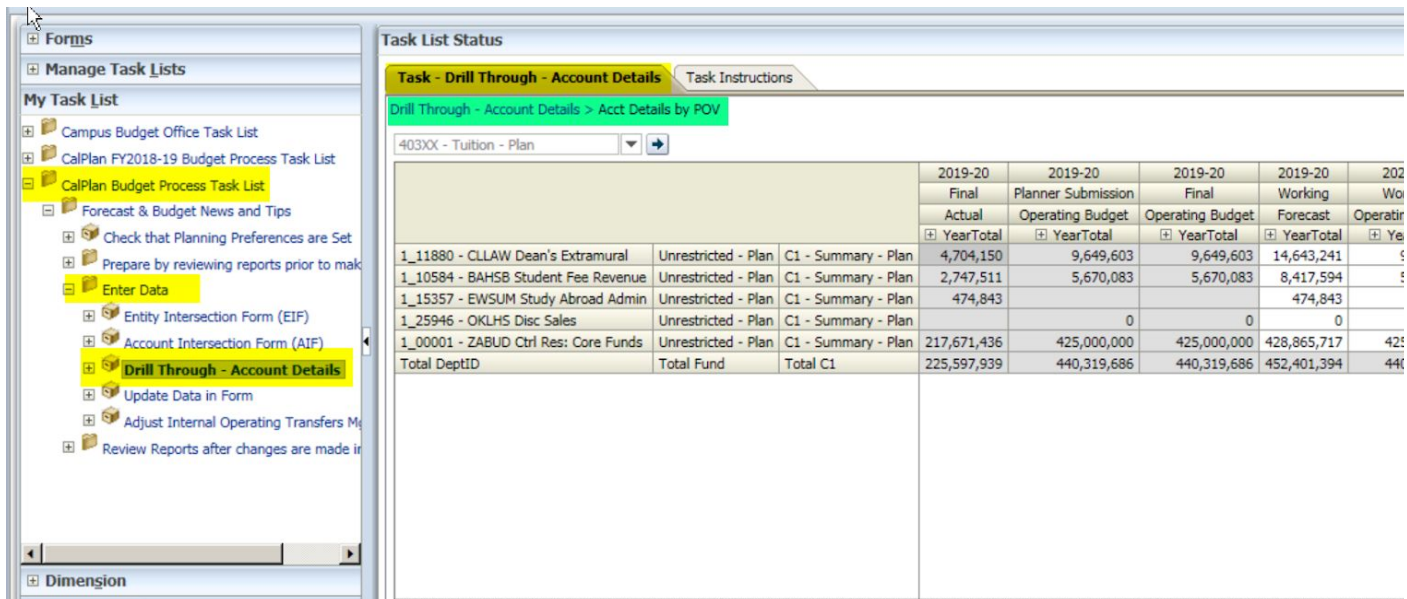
⊞ Forms
⊞ Manage Task Lists
My Task List
⊞ Campus Budget Office Task List
⊞ CalPlan FY2018-19 Budget Process Task List
⊟ CalPlan Budget Process Task List
⊟ Forecast & Budget News and Tips
⊞ Check that Planning Preferences are Set
⊞ Prepare by reviewing reports prior to mak
⊟ Enter Data
⊞ Entity Intersection Form (EIF)
⊞ Account Intersection Form (AIF)
⊞ Drill Through - Account Details
⊞ Update Data in Form
⊞ Adjust Internal Operating Transfers M
⊞ Review Reports after changes are made i
⊞ Dimension

Task List Status
Task - Drill Through - Account Details
Task Instructions
Drill Through - Account Details > Acct Details by POV
403XX - Tuition - Plan

| | | | 2019-20 | 2019-20 | 2019-20 | 2019-20 | 202 |
|---|---|---|---|---|---|---|---|
| | | | Final | Planner Submission | Final | Working | Wo |
| | | | Actual | Operating Budget | Operating Budget | Forecast | Operatin |
| | | | ⊞ YearTotal | ⊞ YearTotal | ⊞ YearTotal | ⊞ YearTotal | ⊞ Ye |
| 1_11880 - CLLAW Dean's Extramural | Unrestricted - Plan | C1 - Summary - Plan | 4,704,150 | 9,649,603 | 9,649,603 | 14,643,241 | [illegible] |
| 1_10584 - BAHSB Student Fee Revenue | Unrestricted - Plan | C1 - Summary - Plan | 2,747,511 | 5,670,083 | 5,670,083 | 8,417,594 | 5 |
| 1_15357 - EWSUM Study Abroad Admin | Unrestricted - Plan | C1 - Summary - Plan | 474,843 | | | 474,843 | |
| 1_25946 - OKLHS Disc Sales | Unrestricted - Plan | C1 - Summary - Plan | | 0 | 0 | 0 | |
| 1_00001 - ZABUD Ctrl Res: Core Funds | Unrestricted - Plan | C1 - Summary - Plan | 217,671,436 | 425,000,000 | 425,000,000 | 428,865,717 | 425 |
| Total DeptID | Total Fund | Total C1 | 225,597,939 | 440,319,686 | 440,319,686 | 452,401,394 | 440 |